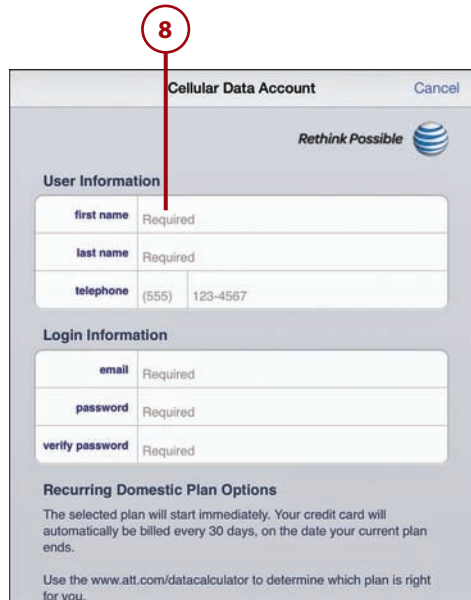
8

Cellular Data Account

Cancel

Rethink Possible

User Information

first name Required

last name Required

telephone (555) 123-4567

Login Information

email Required

password Required

verify password Required

Recurring Domestic Plan Options

The selected plan will start immediately. Your credit card will automatically be billed every 30 days, on the date your current plan ends.

Use the www.att.com/datacalculator to determine which plan is right for you.